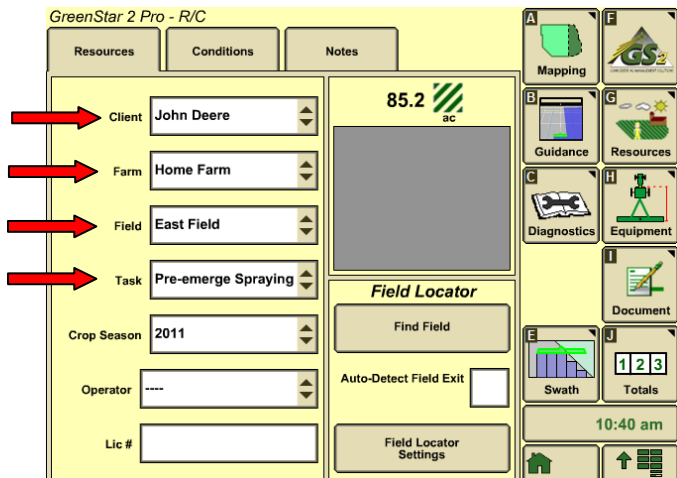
GreenStar 2 Pro - R/C

Resources
Conditions
Notes

Client John Deere
Farm Home Farm
Field East Field
Task Pre-emerge Spraying
Crop Season 2011
Operator ----
Lic #

85.2 ac

Field Locator
Find Field
Auto-Detect Field Exit
Field Locator Settings

A Mapping
F
B Guidance
G Resources
C Diagnostics
H Equipment
I Document
E Swath
J 1 2 3 Totals
10:40 am